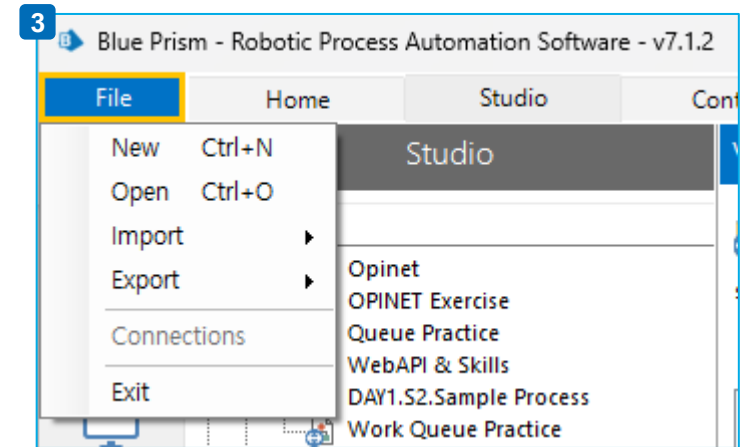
3

Blue Prism - Robotic Process Automation Software - v7.1.2

File
Home
Studio
Con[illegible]

New Ctrl+N
Open Ctrl+O
Import
Export
Connections
Exit

Studio

Opinet
OPINET Exercise
Queue Practice
WebAPI & Skills
DAY1.S2.Sample Process
Work Queue Practice